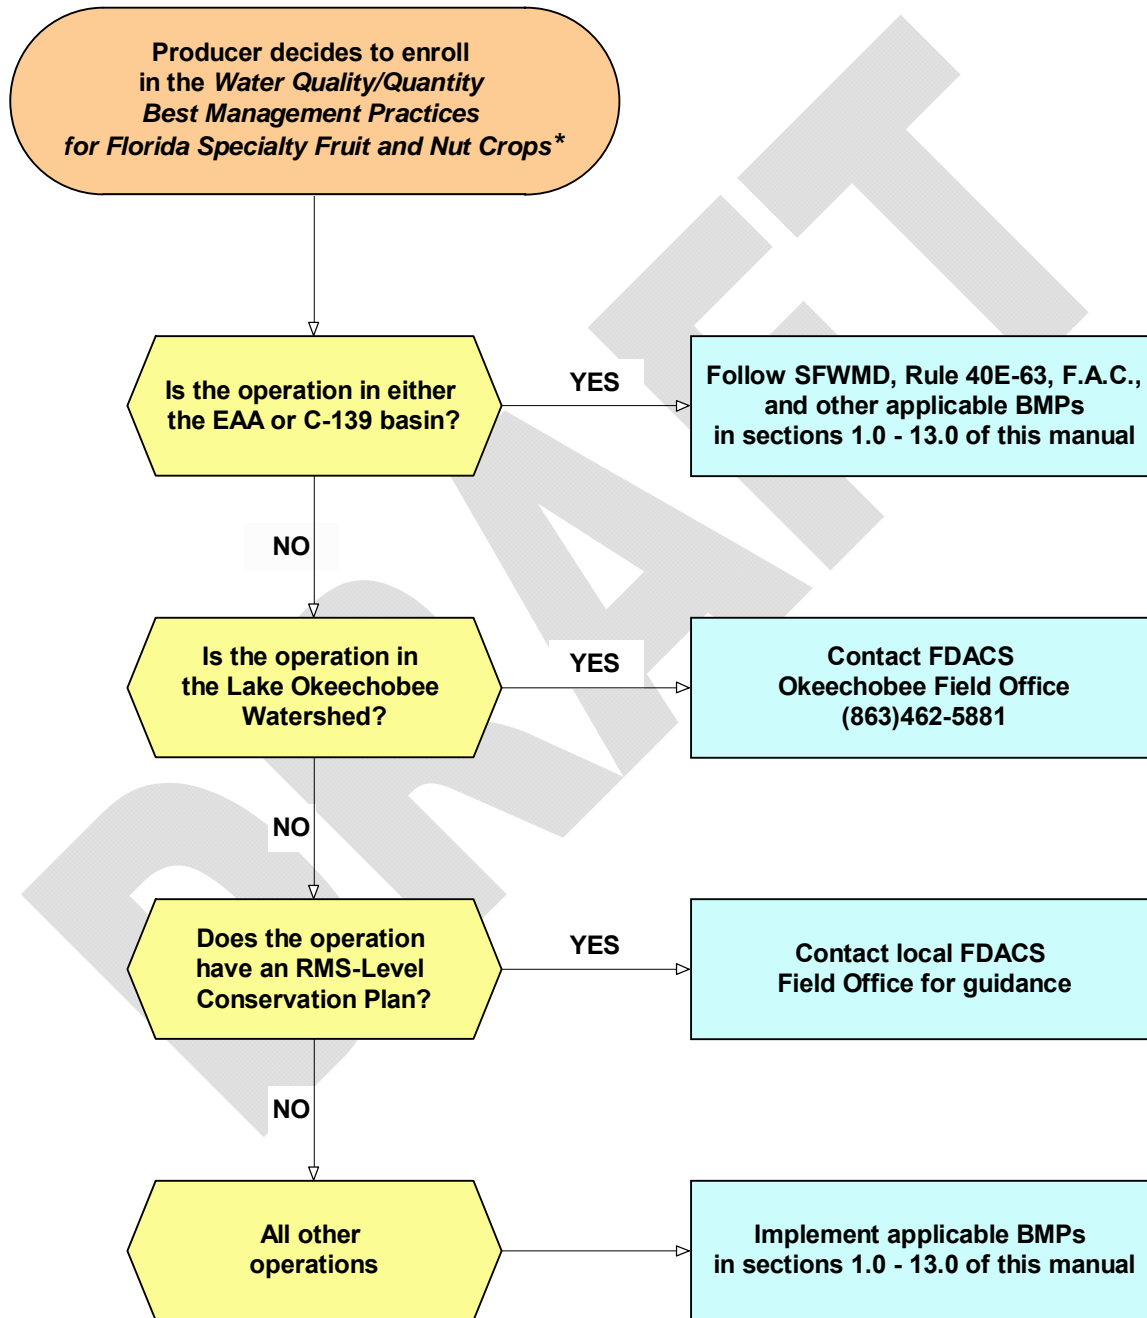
Producer decides to enroll in the *Water Quality/Quantity Best Management Practices for Florida Specialty Fruit and Nut Crops**

Is the operation in either the EAA or C-139 basin?

YES

Follow SFWMD, Rule 40E-63, F.A.C., and other applicable BMPs in sections 1.0 - 13.0 of this manual

NO

Is the operation in the Lake Okeechobee Watershed?

YES

Contact FDACS Okeechobee Field Office (863)462-5881

NO

Does the operation have an RMS-Level Conservation Plan?

YES

Contact local FDACS Field Office for guidance

NO

All other operations

Implement applicable BMPs in sections 1.0 - 13.0 of this manual

DRAFT